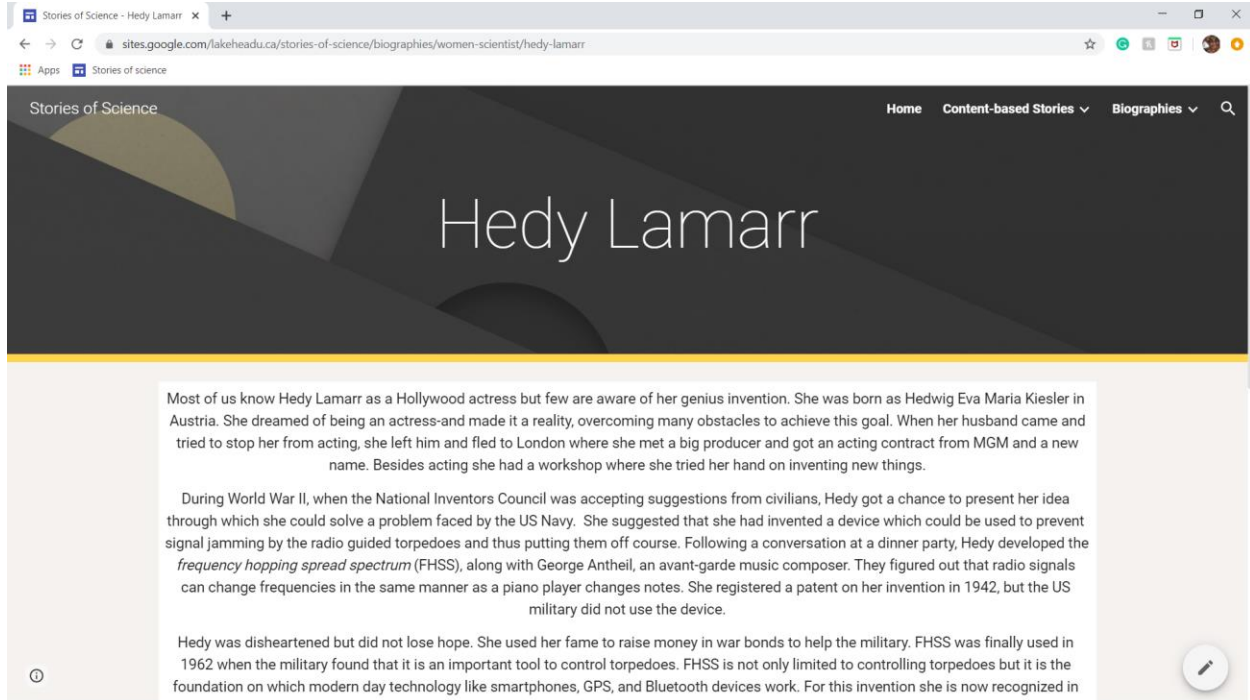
Stories of Science - Hedy Lamarr ×

sites.google.com/lakeheadu.ca/stories-of-science/biographies/women-scientist/hedy-lamarr

Apps Stories of science

Stories of Science

Home Content-based Stories Biographies

Hedy Lamarr

Most of us know Hedy Lamarr as a Hollywood actress but few are aware of her genius invention. She was born as Hedwig Eva Maria Kiesler in Austria. She dreamed of being an actress-and made it a reality, overcoming many obstacles to achieve this goal. When her husband came and tried to stop her from acting, she left him and fled to London where she met a big producer and got an acting contract from MGM and a new name. Besides acting she had a workshop where she tried her hand on inventing new things.

During World War II, when the National Inventors Council was accepting suggestions from civilians, Hedy got a chance to present her idea through which she could solve a problem faced by the US Navy. She suggested that she had invented a device which could be used to prevent signal jamming by the radio guided torpedoes and thus putting them off course. Following a conversation at a dinner party, Hedy developed the *frequency hopping spread spectrum* (FHSS), along with George Antheil, an avant-garde music composer. They figured out that radio signals can change frequencies in the same manner as a piano player changes notes. She registered a patent on her invention in 1942, but the US military did not use the device.

Hedy was disheartened but did not lose hope. She used her fame to raise money in war bonds to help the military. FHSS was finally used in 1962 when the military found that it is an important tool to control torpedoes. FHSS is not only limited to controlling torpedoes but it is the foundation on which modern day technology like smartphones, GPS, and Bluetooth devices work. For this invention she is now recognized in